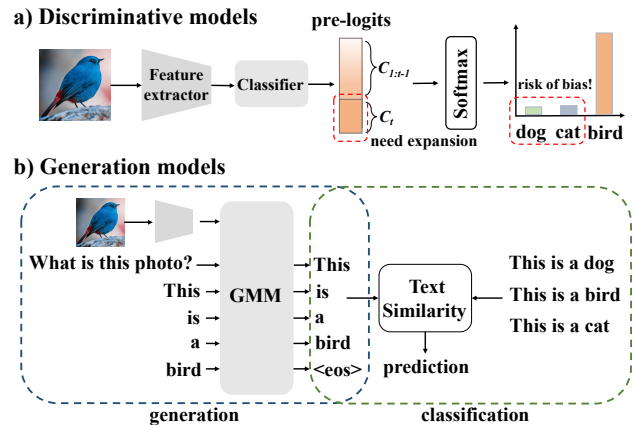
a) Discriminative models

pre-logits

Feature extractor

Classifier

$C_{1:t-1}$

$C_t$

need expansion

Softmax

risk of bias!

dog cat bird

b) Generation models

What is this photo?

This

is

a

bird

GMM

This

is

a

bird

<eos>

Text Similarity

prediction

This is a dog

This is a bird

This is a cat

generation

classification